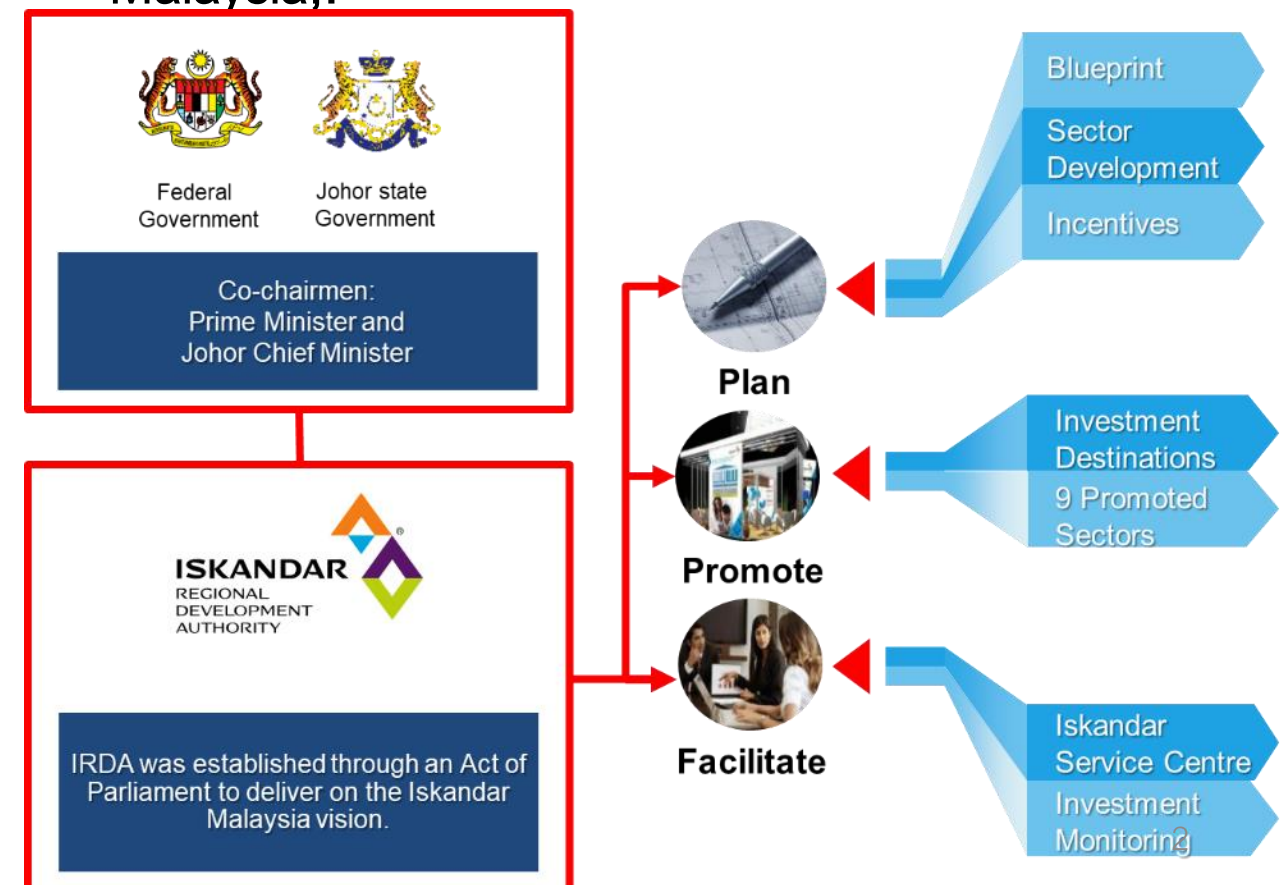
Malaysia,

Federal Government

Johor state Government

Co-chairmen:
Prime Minister and Johor Chief Minister

ISKANDAR
REGIONAL DEVELOPMENT AUTHORITY

IRDA was established through an Act of Parliament to deliver on the Iskandar Malaysia vision.

Plan

Promote

Facilitate

Blueprint

Sector Development

Incentives

Investment Destinations

9 Promoted Sectors

Iskandar Service Centre

Investment Monitoring